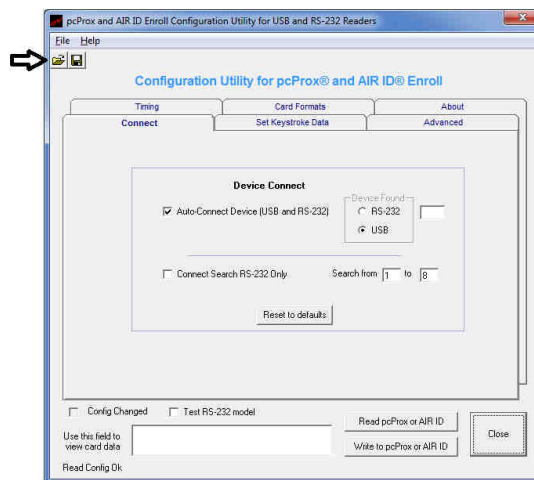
pcProx and AIR ID Enroll Configuration Utility for USB and RS-232 Readers

File Help

Configuration Utility for pcProx® and AIR ID® Enroll

Timing | Card Formats | About
Connect | Set Keystroke Data | Advanced

Device Connect

☑ Auto-Connect Device (USB and RS-232)

Device Found
○ RS-232
◉ USB

☐ Connect Search RS-232 Only

Search from 1 to 8

Reset to defaults

☐ Config Changed ☐ Test RS-232 model

Read pcProx or AIR ID

Use this field to view card data

Write to pcProx or AIR ID

Close

Read Config Ok